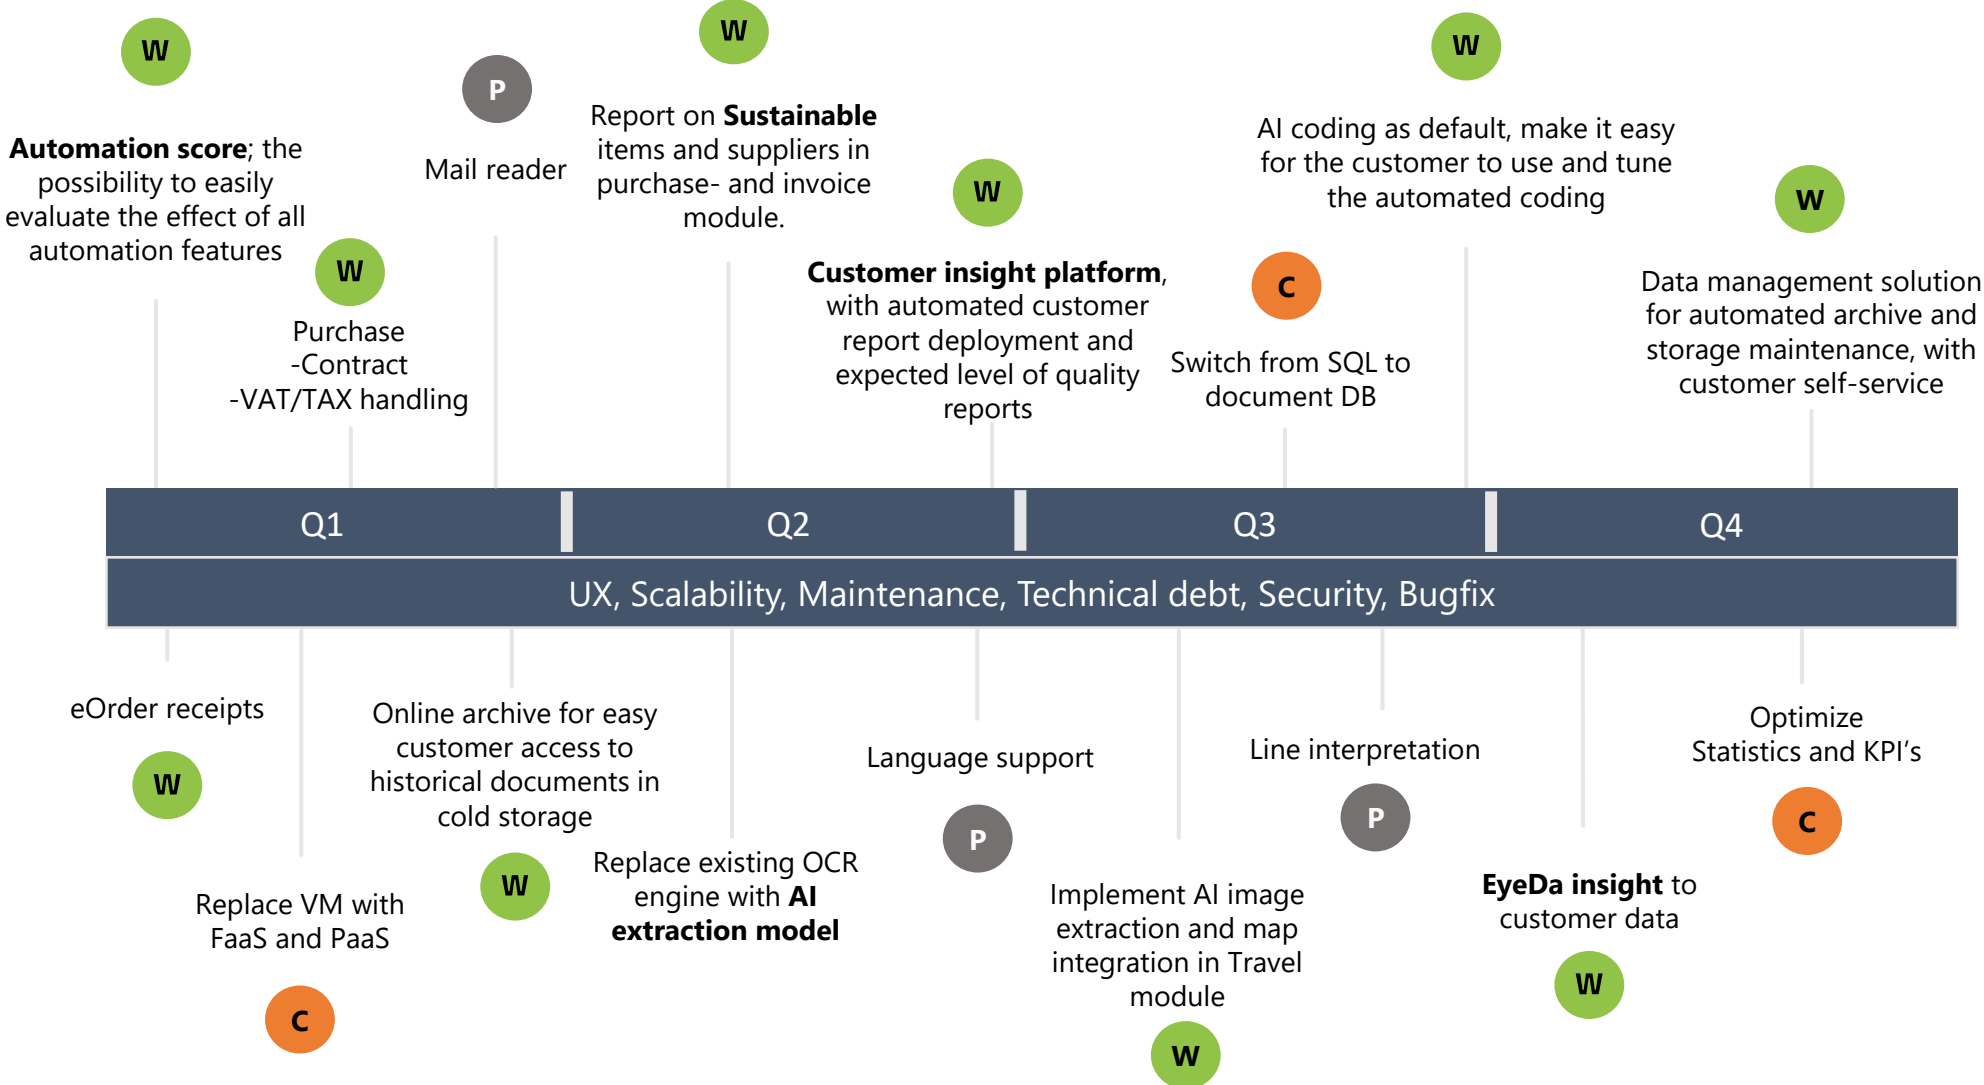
W

Automation score; the possibility to easily evaluate the effect of all automation features

W

Purchase
-Contract
-VAT/TAX handling

P

Mail reader

W

Report on Sustainable items and suppliers in purchase- and invoice module.

W

Customer insight platform, with automated customer report deployment and expected level of quality reports

C

Switch from SQL to document DB

W

AI coding as default, make it easy for the customer to use and tune the automated coding

W

Data management solution for automated archive and storage maintenance, with customer self-service

Q1 Q2 Q3 Q4

UX, Scalability, Maintenance, Technical debt, Security, Bugfix

eOrder receipts

W

Replace VM with FaaS and PaaS

C

Online archive for easy customer access to historical documents in cold storage

W

Replace existing OCR engine with AI extraction model

Language support

P

Implement AI image extraction and map integration in Travel module

W

Line interpretation

P

EyeDa insight to customer data

W

Optimize Statistics and KPI's

C